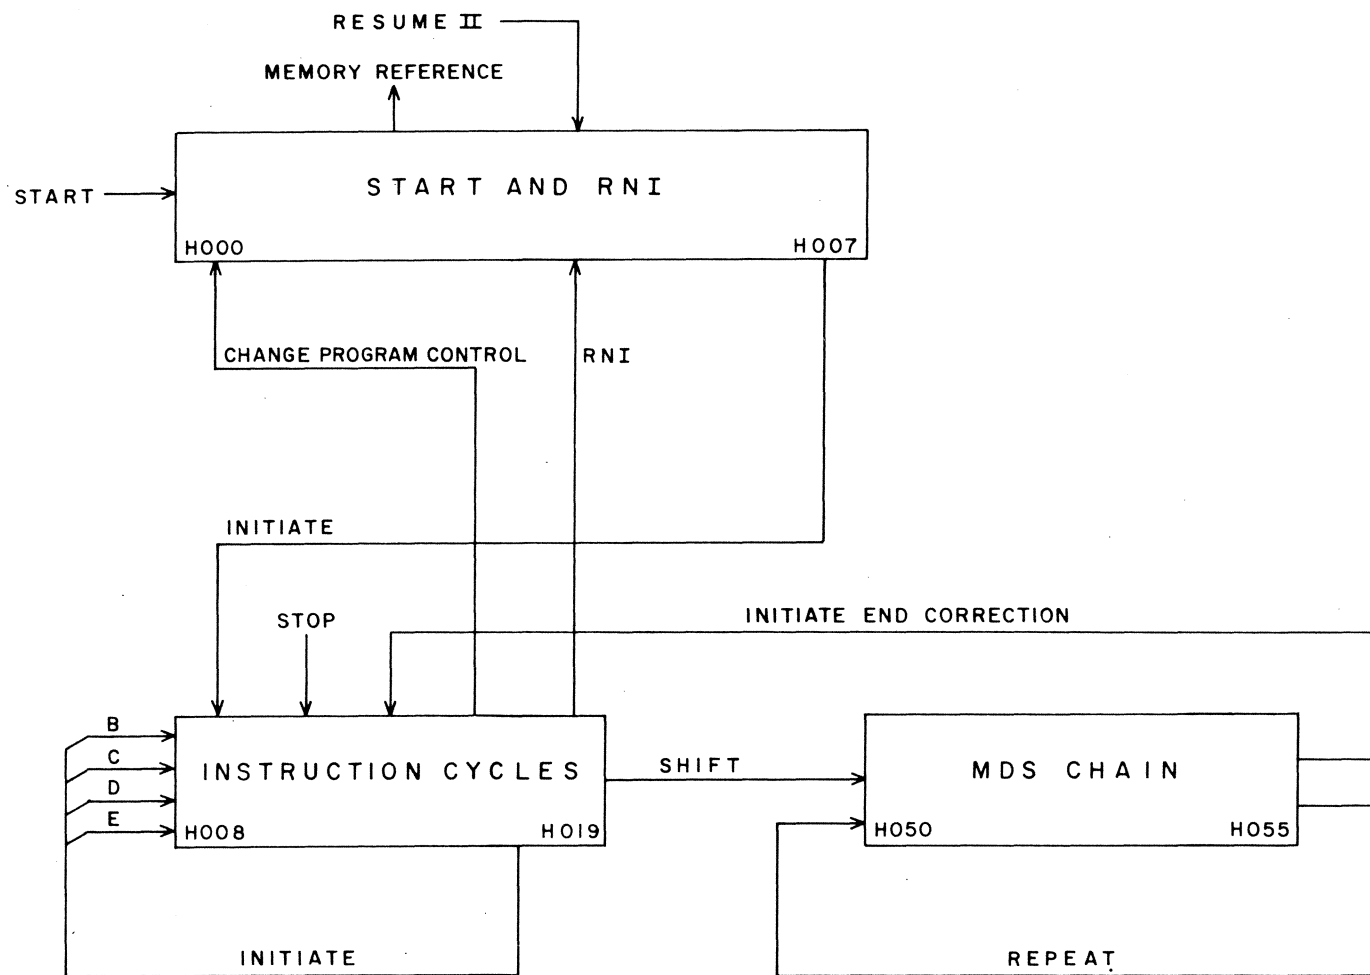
RESUME II

MEMORY REFERENCE

START

START AND RNI

H000

H007

CHANGE PROGRAM CONTROL

RNI

INITIATE

STOP

INITIATE END CORRECTION

B

C

D

E

INSTRUCTION CYCLES

H008

H019

SHIFT

MDS CHAIN

H050

H055

INITIATE

REPEAT